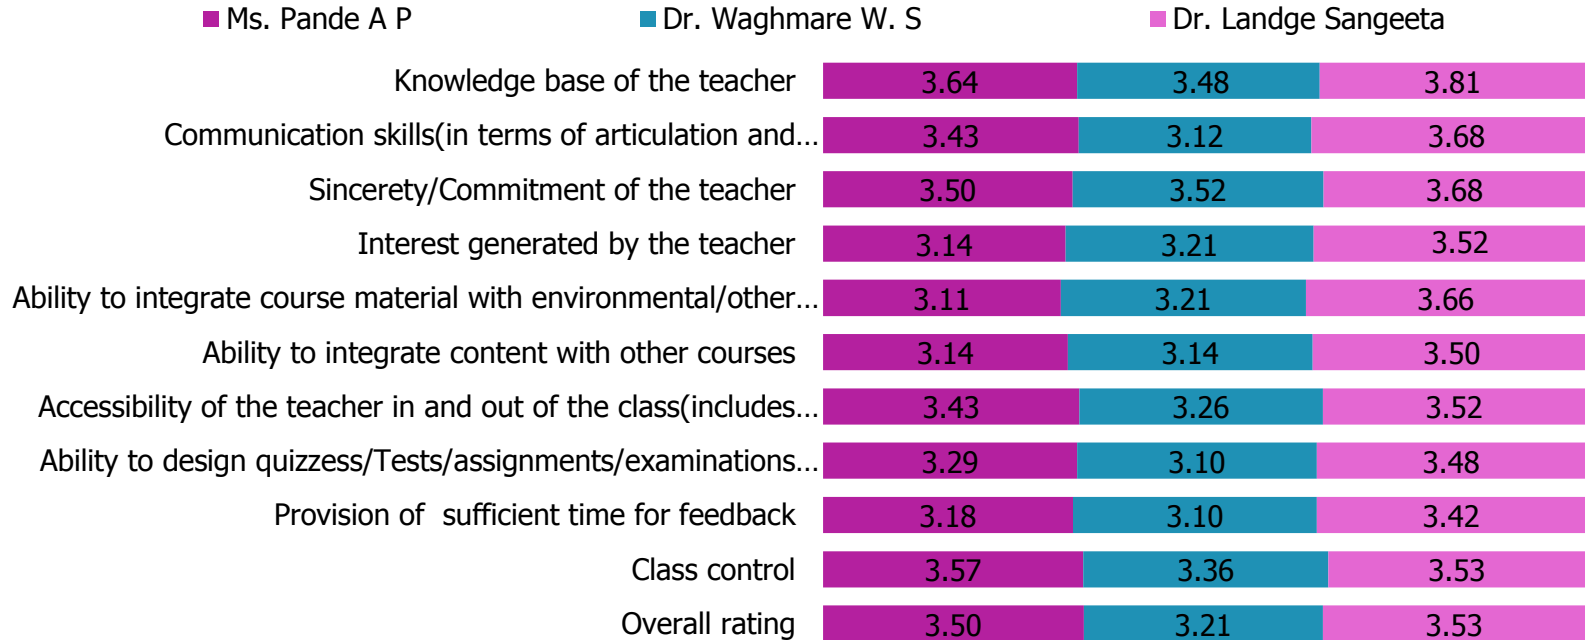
Ms. Pande A P
Dr. Waghmare W. S
Dr. Landge Sangeeta

| | | | |
|---|---|---|---|
| Knowledge base of the teacher | 3.64 | 3.48 | 3.81 |
| Communication skills(in terms of articulation and… | 3.43 | 3.12 | 3.68 |
| Sincerety/Commitment of the teacher | 3.50 | 3.52 | 3.68 |
| Interest generated by the teacher | 3.14 | 3.21 | 3.52 |
| Ability to integrate course material with environmental/other… | 3.11 | 3.21 | 3.66 |
| Ability to integrate content with other courses | 3.14 | 3.14 | 3.50 |
| Accessibility of the teacher in and out of the class(includes… | 3.43 | 3.26 | 3.52 |
| Ability to design quizzess/Tests/assignments/examinations… | 3.29 | 3.10 | 3.48 |
| Provision of sufficient time for feedback | 3.18 | 3.10 | 3.42 |
| Class control | 3.57 | 3.36 | 3.53 |
| Overall rating | 3.50 | 3.21 | 3.53 |